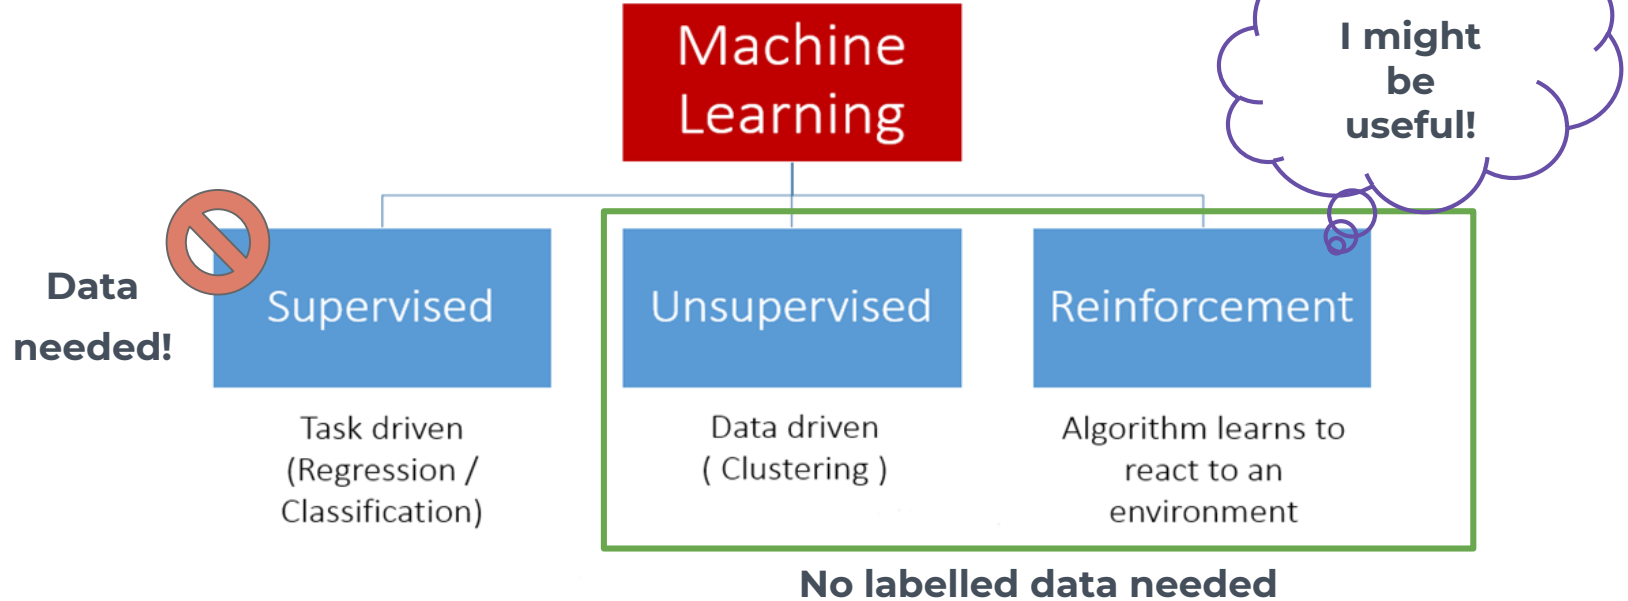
Machine Learning

I might be useful!

Data needed!

Supervised

Task driven (Regression / Classification)

Unsupervised

Data driven ( Clustering )

Reinforcement

Algorithm learns to react to an environment

No labelled data needed